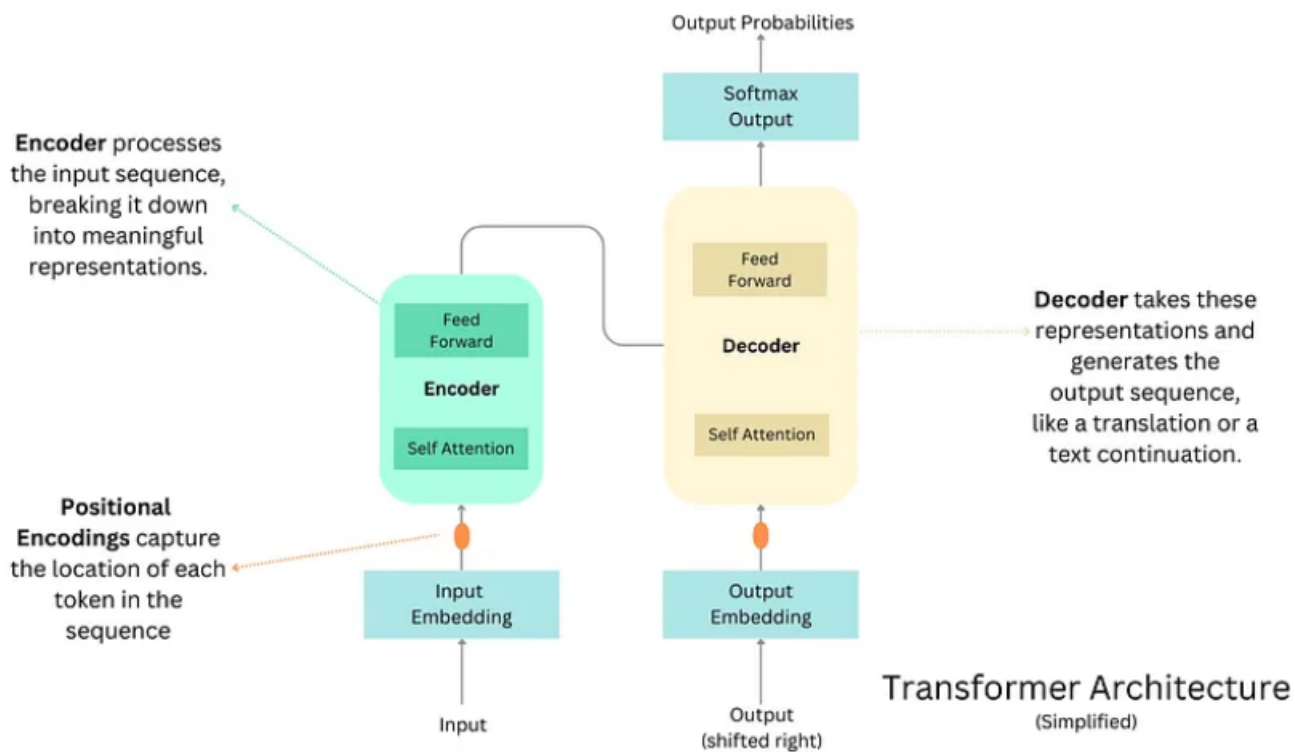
Output Probabilities

Softmax Output

**Encoder** processes the input sequence, breaking it down into meaningful representations.

Feed Forward

Encoder

Self Attention

Feed Forward

Decoder

Self Attention

**Decoder** takes these representations and generates the output sequence, like a translation or a text continuation.

**Positional Encodings** capture the location of each token in the sequence

Input Embedding

Output Embedding

Input

Output (shifted right)

Transformer Architecture
(Simplified)